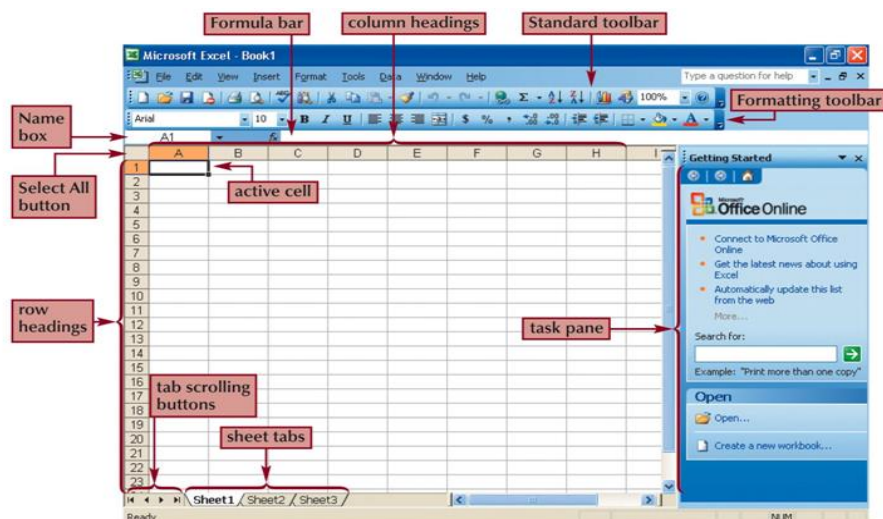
Formula bar

column headings

Standard toolbar

Microsoft Excel - Book1

File Edit View Insert Format Tools Data Window Help

Type a question for help

100%

Formatting toolbar

Name box

Arial

10

B I U

$ %

A1

fx

Select All button

A B C D E F G H I

1 2 3 4 5 6 7 8 9 10 11 12 13 14 15 16 17 18 19 20 21 22 23

active cell

Getting Started

Office Online

Connect to Microsoft Office Online

Get the latest news about using Excel

Automatically update this list from the web

More...

Search for:

Example: "Print more than one copy"

row headings

task pane

tab scrolling buttons

sheet tabs

Open

Open...

Create a new workbook...

Sheet1 Sheet2 Sheet3

Ready

NUM